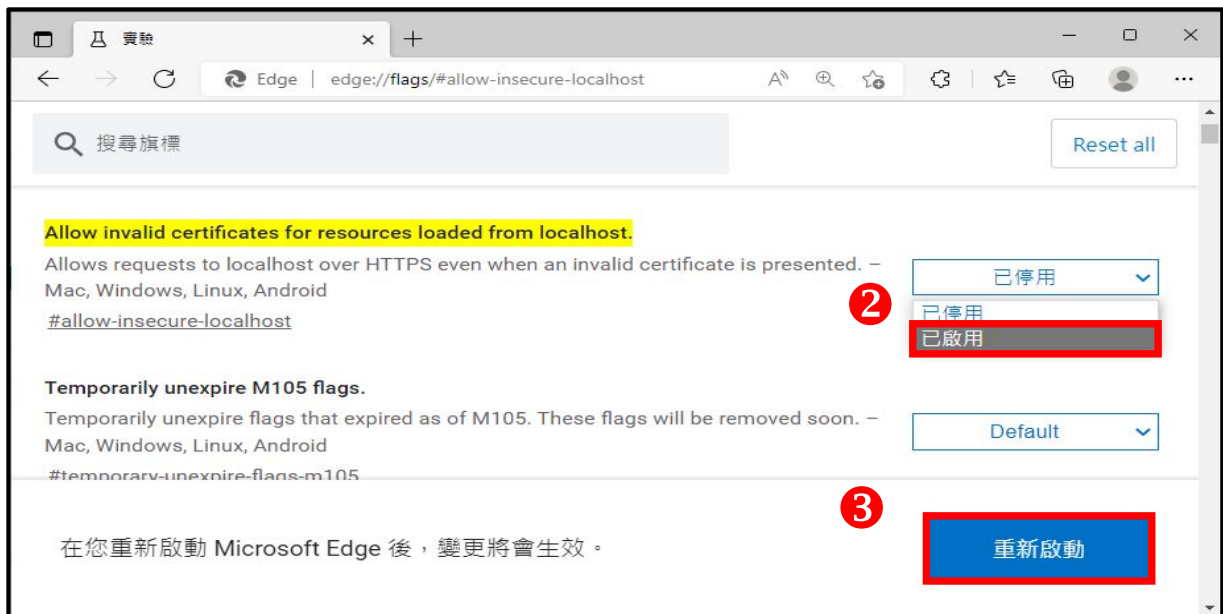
實驗

Edge | edge://flags/#allow-insecure-localhost

搜尋旗標

Reset all

Allow invalid certificates for resources loaded from localhost.

Allows requests to localhost over HTTPS even when an invalid certificate is presented. – Mac, Windows, Linux, Android

#allow-insecure-localhost

已停用

2

已停用

已啟用

Temporarily unexpire M105 flags.

Temporarily unexpire flags that expired as of M105. These flags will be removed soon. – Mac, Windows, Linux, Android

#temporary-unexpire-flags-m105

Default

3

在您重新啟動 Microsoft Edge 後，變更將會生效。

重新啟動